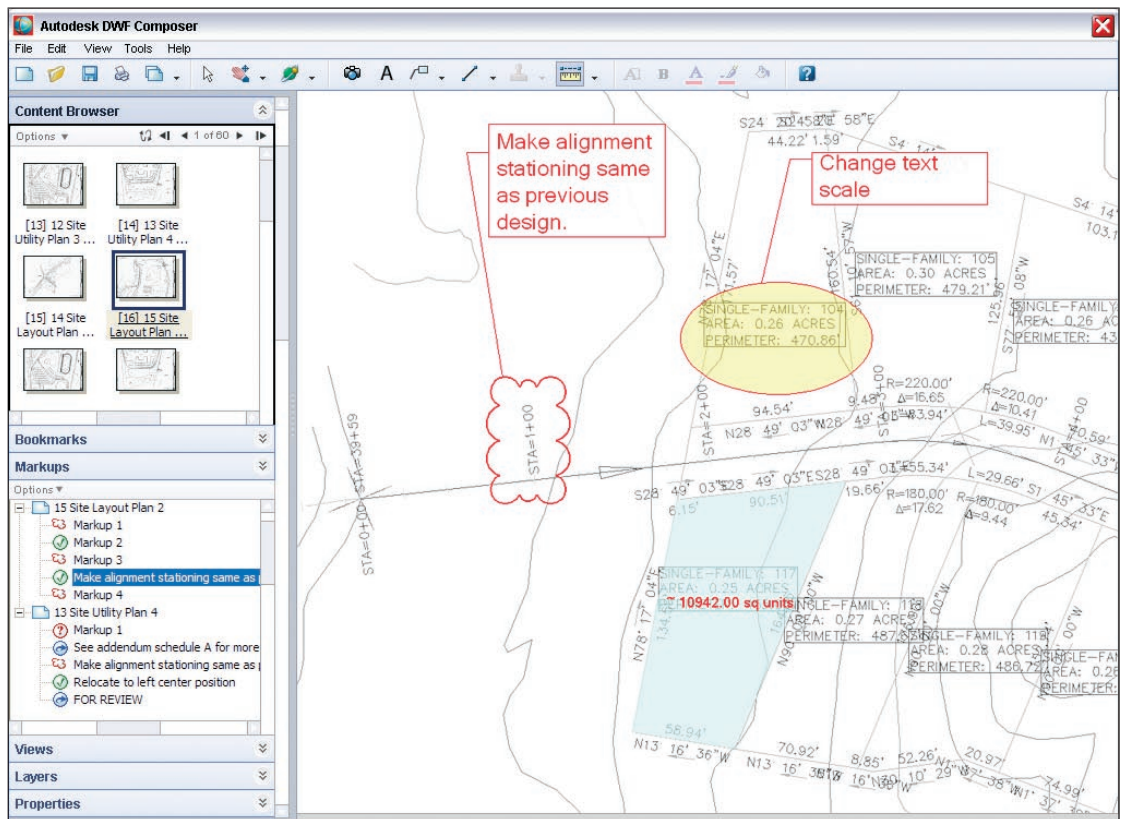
Autodesk DWF Composer

File Edit View Tools Help

Content Browser

Options ▾ 1 of 60

[13] 12 Site Utility Plan 3 ...

[14] 13 Site Utility Plan 4 ...

[15] 14 Site Layout Plan ...

[16] 15 Site Layout Plan ...

Bookmarks

Markups

Options ▾

15 Site Layout Plan 2

Markup 1

Markup 2

Markup 3

Make alignment stationing same as p

Markup 4

13 Site Utility Plan 4

Markup 1

See addendum schedule A for more

Make alignment stationing same as p

Relocate to left center position

FOR REVIEW

Views

Layers

Properties

Make alignment stationing same as previous design.

Change text scale

S24° 20' 58"E

44.22' 1.59'

SINGLE-FAMILY: 105
AREA: 0.30 ACRES
PERIMETER: 479.21'

SINGLE-FAMILY: 104
AREA: 0.26 ACRES
PERIMETER: 470.86'

SINGLE-FAMILY:
AREA: 0.26 AC
PERIMETER: 43

STA=1+00

STA=0+00

STA=39+59

STA=2+00

R=220.00'
Δ=16.65
L=63.94'

R=220.00'
Δ=10.41
L=39.95'

94.54'

N28° 49' 03"W

S28° 49' 03"E

55.34'

L=29.66'

R=180.00'
Δ=17.62

R=180.00'
Δ=9.44

19.66'

6.15'

90.51'

SINGLE-FAMILY: 117
AREA: 0.25 ACRES

10942.00 sq units

SINGLE-FAMILY: 118
AREA: 0.27 ACRES
PERIMETER: 487.6

SINGLE-FAMILY: 119
AREA: 0.28 ACRES
PERIMETER: 486.7

SINGLE-FAM
AREA: 0.2
PERIMETER:

N78° 17' 04"E

58.94'

N13° 16' 36"W

70.92'

8.85'

52.26'

20.97

74.99'